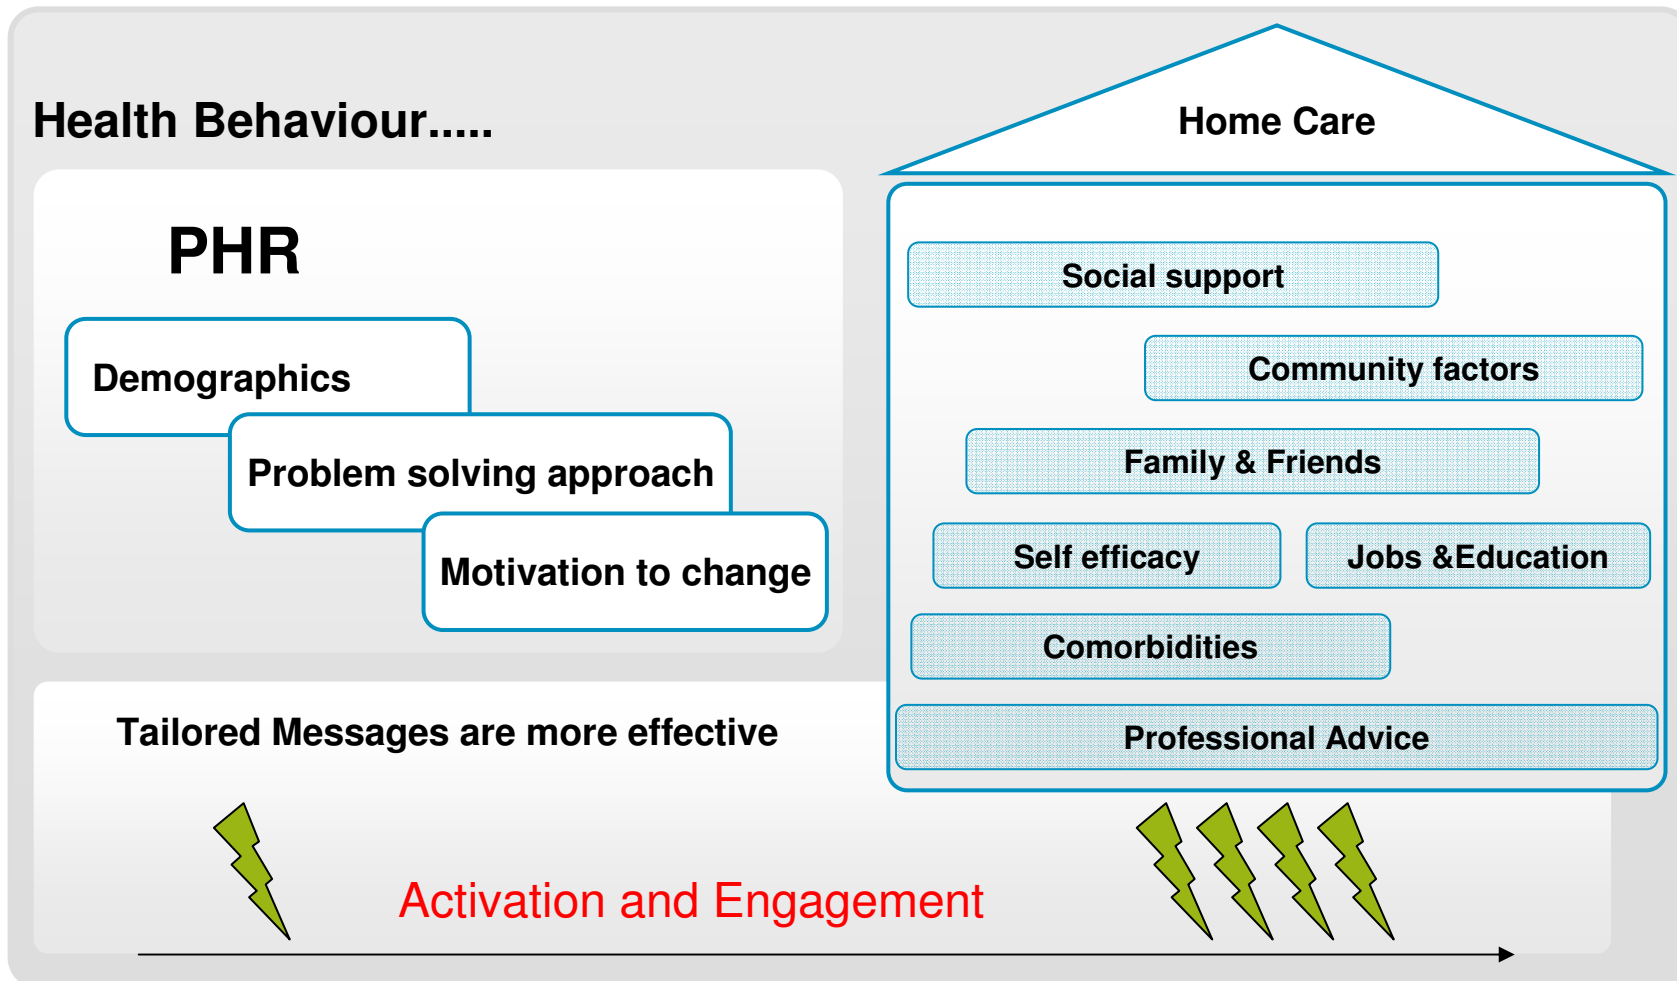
Health Behaviour.....

PHR

Demographics

Problem solving approach

Motivation to change

Home Care

Social support

Community factors

Family & Friends

Self efficacy

Jobs &Education

Comorbidities

Professional Advice

Tailored Messages are more effective

Activation and Engagement